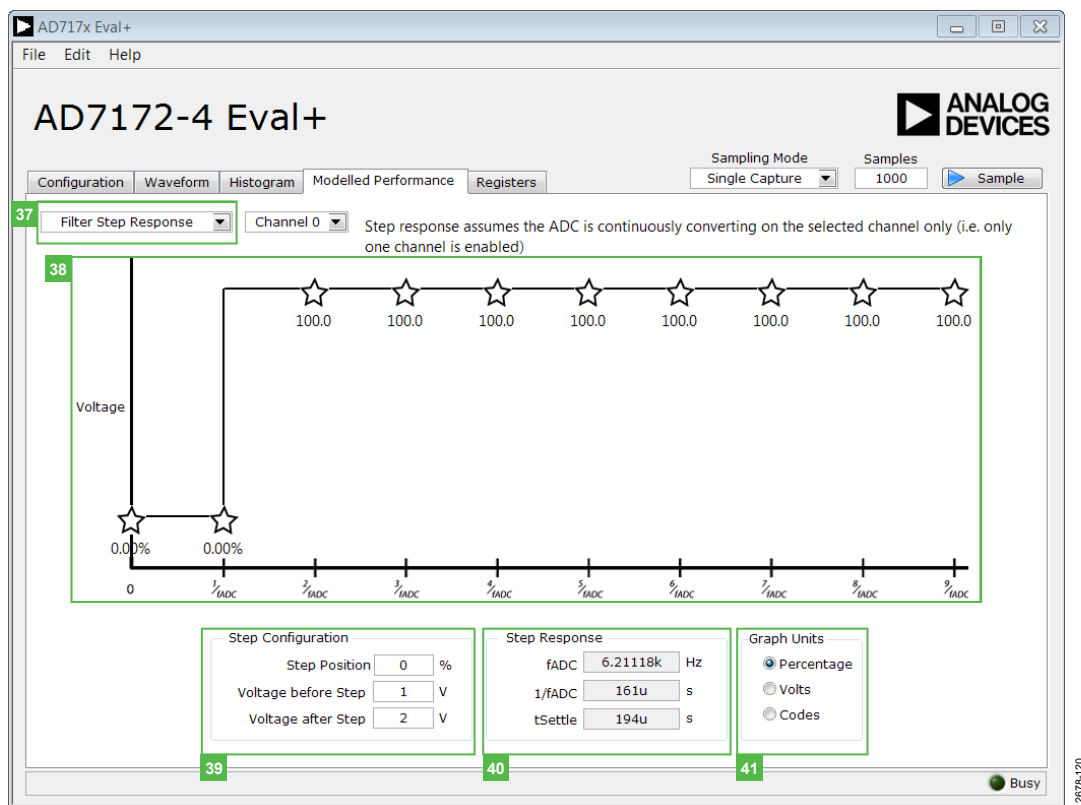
AD717x Eval+

File Edit Help

AD7172-4 Eval+

ANALOG DEVICES

Sampling Mode
Single Capture

Samples
1000

Sample

Configuration | Waveform | Histogram | Modelled Performance | Registers

37

Filter Step Response

Channel 0

Step response assumes the ADC is continuously converting on the selected channel only (i.e. only one channel is enabled)

38

Voltage

100.0 100.0 100.0 100.0 100.0 100.0 100.0 100.0

0.00% 0.00%

0 $^1/_{fADC}$ $^2/_{fADC}$ $^3/_{fADC}$ $^4/_{fADC}$ $^5/_{fADC}$ $^6/_{fADC}$ $^7/_{fADC}$ $^8/_{fADC}$ $^9/_{fADC}$

Step Configuration
Step Position 0 %
Voltage before Step 1 V
Voltage after Step 2 V

Step Response
fADC 6.21118k Hz
1/fADC 161u s
tSettle 194u s

Graph Units
Percentage
Volts
Codes

39 40 41

Busy

2678-120